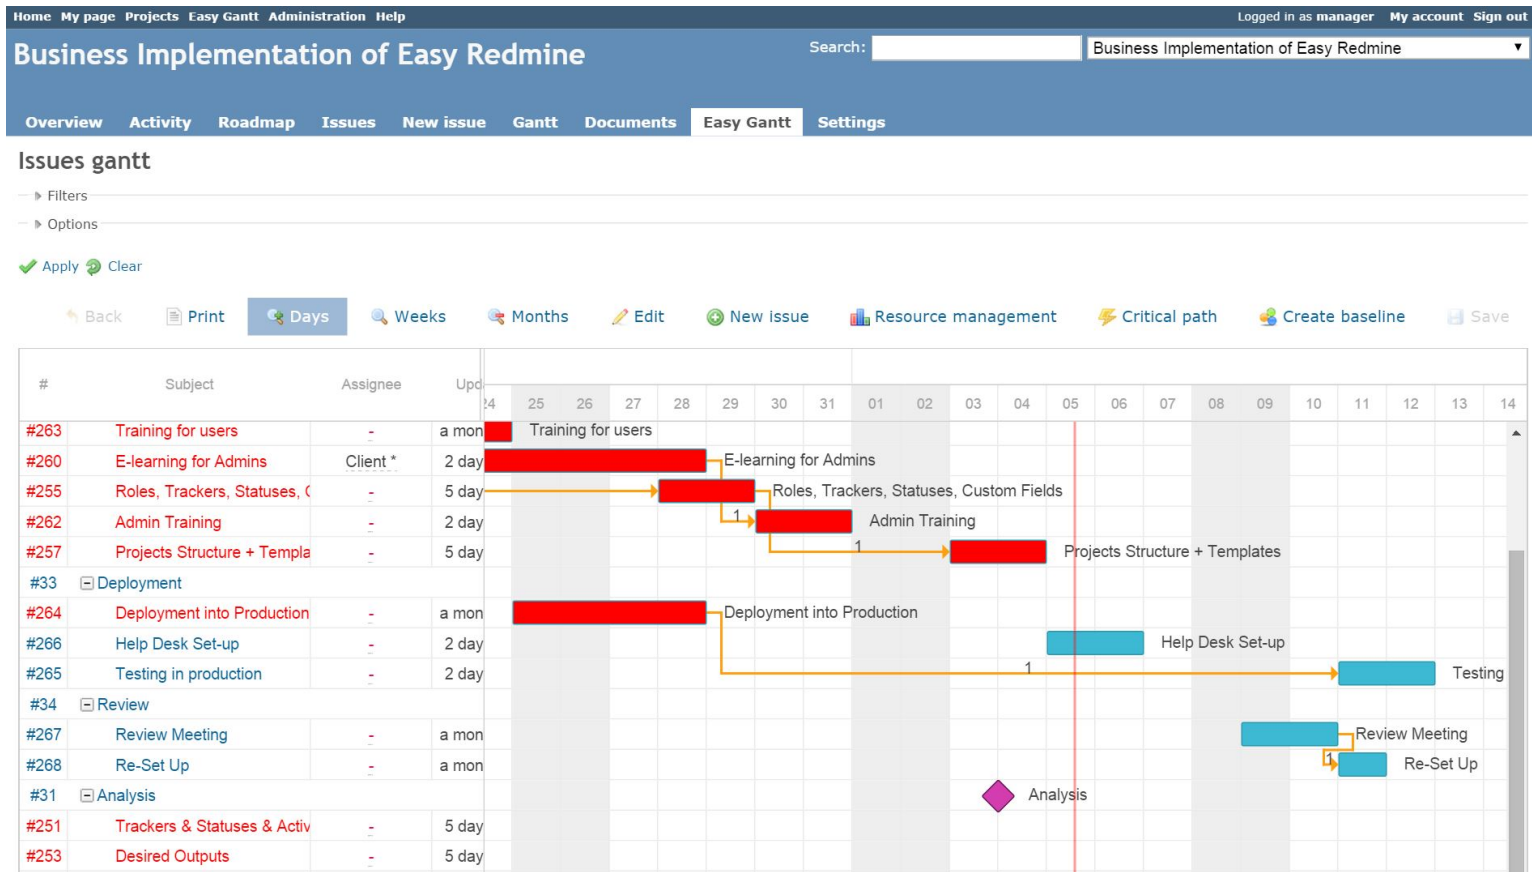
Home My page Projects Easy Gantt Administration Help

Logged in as manager My account Sign out

Business Implementation of Easy Redmine

Search:

Business Implementation of Easy Redmine

Overview Activity Roadmap Issues New issue Gantt Documents Easy Gantt Settings

Issues gantt

Filters

Options

Apply Clear

Back Print Days Weeks Months Edit New issue Resource management Critical path Create baseline Save

| # | Subject | Assignee | Upd |
|---|---|---|---|
| #263 | Training for users | - | a mon |
| #260 | E-learning for Admins | Client * | 2 day |
| #255 | Roles, Trackers, Statuses, ( | - | 5 day |
| #262 | Admin Training | - | 2 day |
| #257 | Projects Structure + Templa | - | 5 day |
| #33 | Deployment | | |
| #264 | Deployment into Production | - | a mon |
| #266 | Help Desk Set-up | - | 2 day |
| #265 | Testing in production | - | 2 day |
| #34 | Review | | |
| #267 | Review Meeting | - | a mon |
| #268 | Re-Set Up | - | a mon |
| #31 | Analysis | | |
| #251 | Trackers & Statuses & Activ | - | 5 day |
| #253 | Desired Outputs | - | 5 day |

24 25 26 27 28 29 30 31 01 02 03 04 05 06 07 08 09 10 11 12 13 14

Training for users

E-learning for Admins

Roles, Trackers, Statuses, Custom Fields

1

Admin Training

1

Projects Structure + Templates

Deployment into Production

Help Desk Set-up

1

Testing

Review Meeting

1

Re-Set Up

Analysis